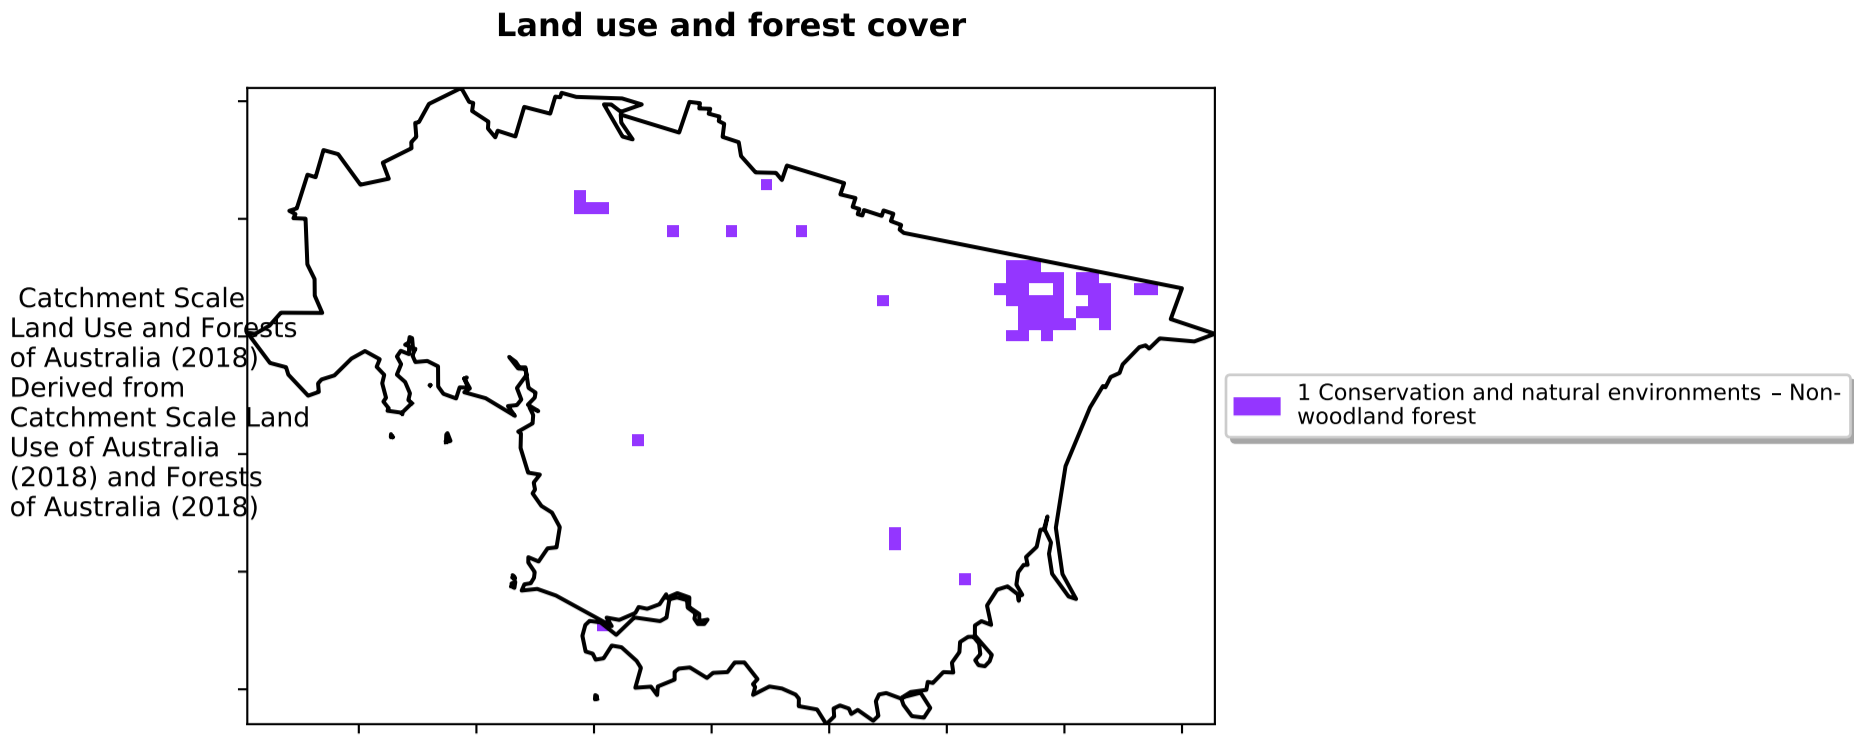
Land use and forest cover

Catchment Scale Land Use and Forests of Australia (2018) Derived from Catchment Scale Land Use of Australia (2018) and Forests of Australia (2018)

1 Conservation and natural environments – Non-woodland forest